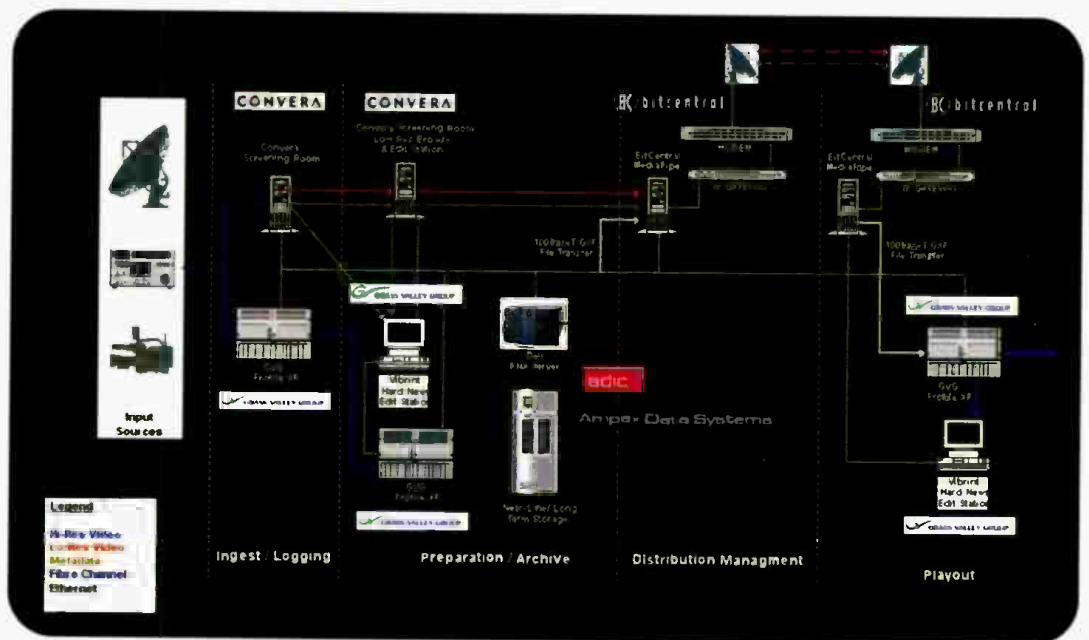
CONVERA

CONVERA

bitcentral

bitcentral

Convera Screening Room

Convera Screening Room Low Res Browse & Edit Station

BitCentral MediaPipe

BitCentral MediaPipe

100baseT GXF File Transfer

100baseT GXF File Transfer

GRASS VALLEY GROUP

GRASS VALLEY GROUP

GVG Profile XP

GRASS VALLEY GROUP

Vibrint Hard News Edit Station

Dell Filer Server

adic

Ampex Data Systems

GVG Profile XP

Vibrint Hard News Edit Station

GRASS VALLEY GROUP

GVG Profile XP

Near-Line/Long Term Storage

GRASS VALLEY GROUP

Input Sources

Legend
Hi-Res Video
Lo-Res Video
Metadata
Fibre Channel
Ethernet

Ingest / Logging

Preparation / Archive

Distribution Managment

Playout